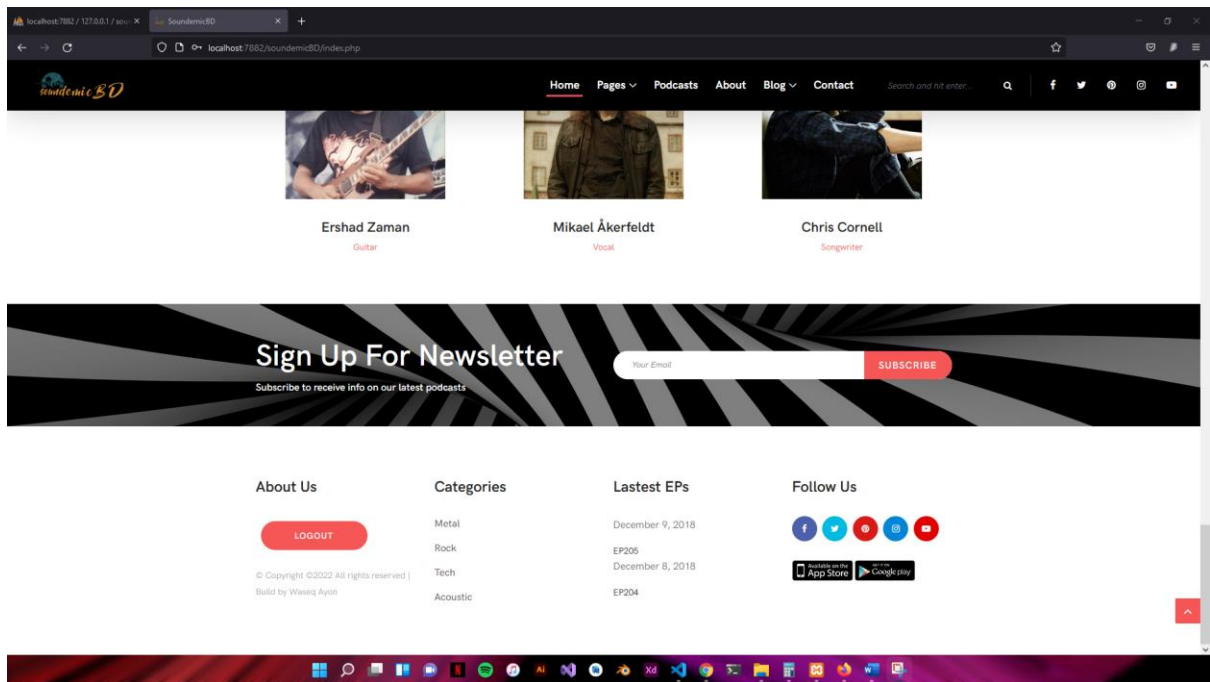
localhost:7882 / 127.0.0.1 / sou ×
SoundemicBD ×
localhost:7882/soundemicBD/index.php

soundemic BD

Home Pages Podcasts About Blog Contact Search and hit enter...

Ershad Zaman
Guitar

Mikael Åkerfeldt
Vocal

Chris Cornell
Songwriter

Sign Up For Newsletter
Subscribe to receive info on our latest podcasts

Your Email
SUBSCRIBE

About Us

LOGOUT

© Copyright ©2022 All rights reserved | Build by Waseq Ayon

Categories

Metal

Rock

Tech

Acoustic

Lastest EPs

December 9, 2018

EP205

December 8, 2018

EP204

Follow Us

Available on the App Store

Google play